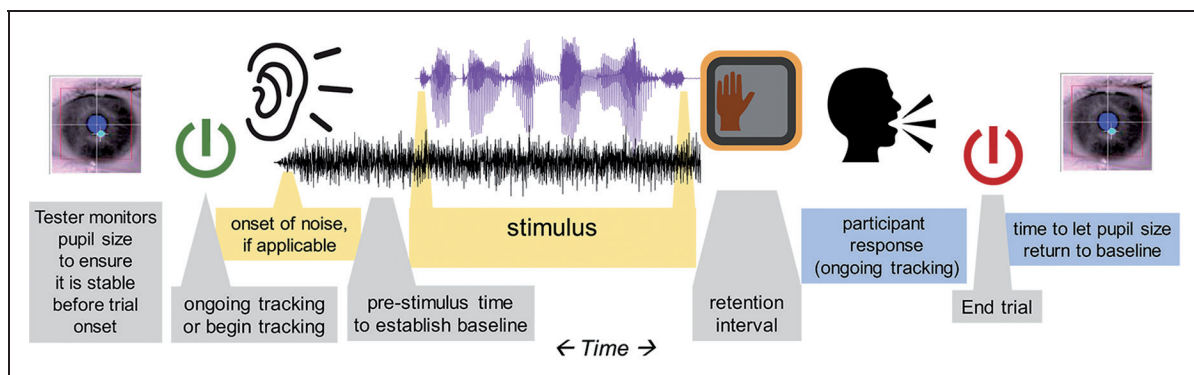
Tester monitors pupil size to ensure it is stable before trial onset

ongoing tracking or begin tracking

onset of noise, if applicable

pre-stimulus time to establish baseline

stimulus

retention interval

participant response (ongoing tracking)

End trial

time to let pupil size return to baseline

← Time →